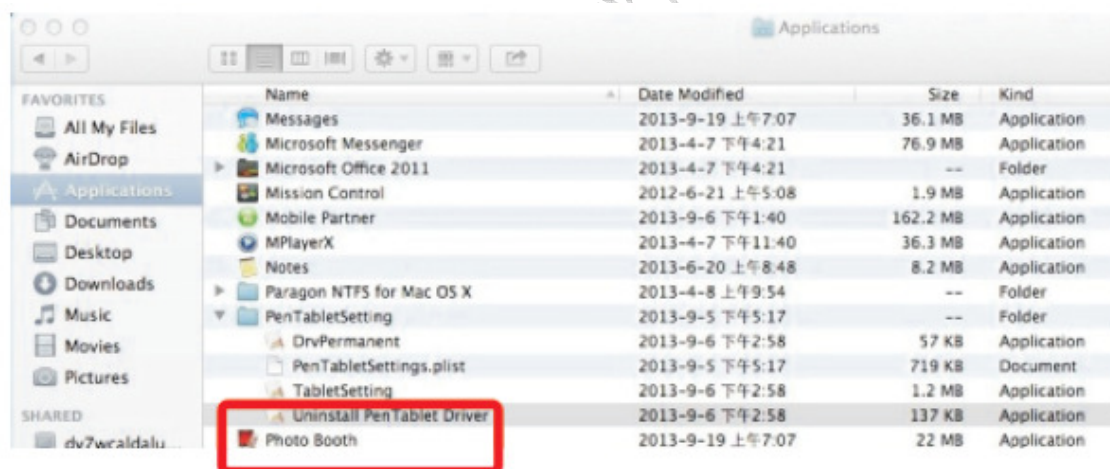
Applications

FAVORITES
All My Files
AirDrop
Applications
Documents
Desktop
Downloads
Music
Movies
Pictures
SHARED
dv7wcaldalu...

| Name | Date Modified | Size | Kind |
|---|---|---|---|
| Messages | 2013-9-19 上午7:07 | 36.1 MB | Application |
| Microsoft Messenger | 2013-4-7 下午4:21 | 76.9 MB | Application |
| Microsoft Office 2011 | 2013-4-7 下午4:21 | -- | Folder |
| Mission Control | 2012-6-21 上午5:08 | 1.9 MB | Application |
| Mobile Partner | 2013-9-6 下午1:40 | 162.2 MB | Application |
| MPlayerX | 2013-4-7 下午11:40 | 36.3 MB | Application |
| Notes | 2013-6-20 上午8:48 | 8.2 MB | Application |
| Paragon NTFS for Mac OS X | 2013-4-8 上午9:54 | -- | Folder |
| PenTabletSetting | 2013-9-5 下午5:17 | -- | Folder |
| DrvPermanent | 2013-9-6 下午2:58 | 57 KB | Application |
| PenTabletSettings.plist | 2013-9-5 下午5:17 | 719 KB | Document |
| TabletSetting | 2013-9-6 下午2:58 | 1.2 MB | Application |
| Uninstall PenTablet Driver | 2013-9-6 下午2:58 | 137 KB | Application |
| Photo Booth | 2013-9-19 上午7:07 | 22 MB | Application |